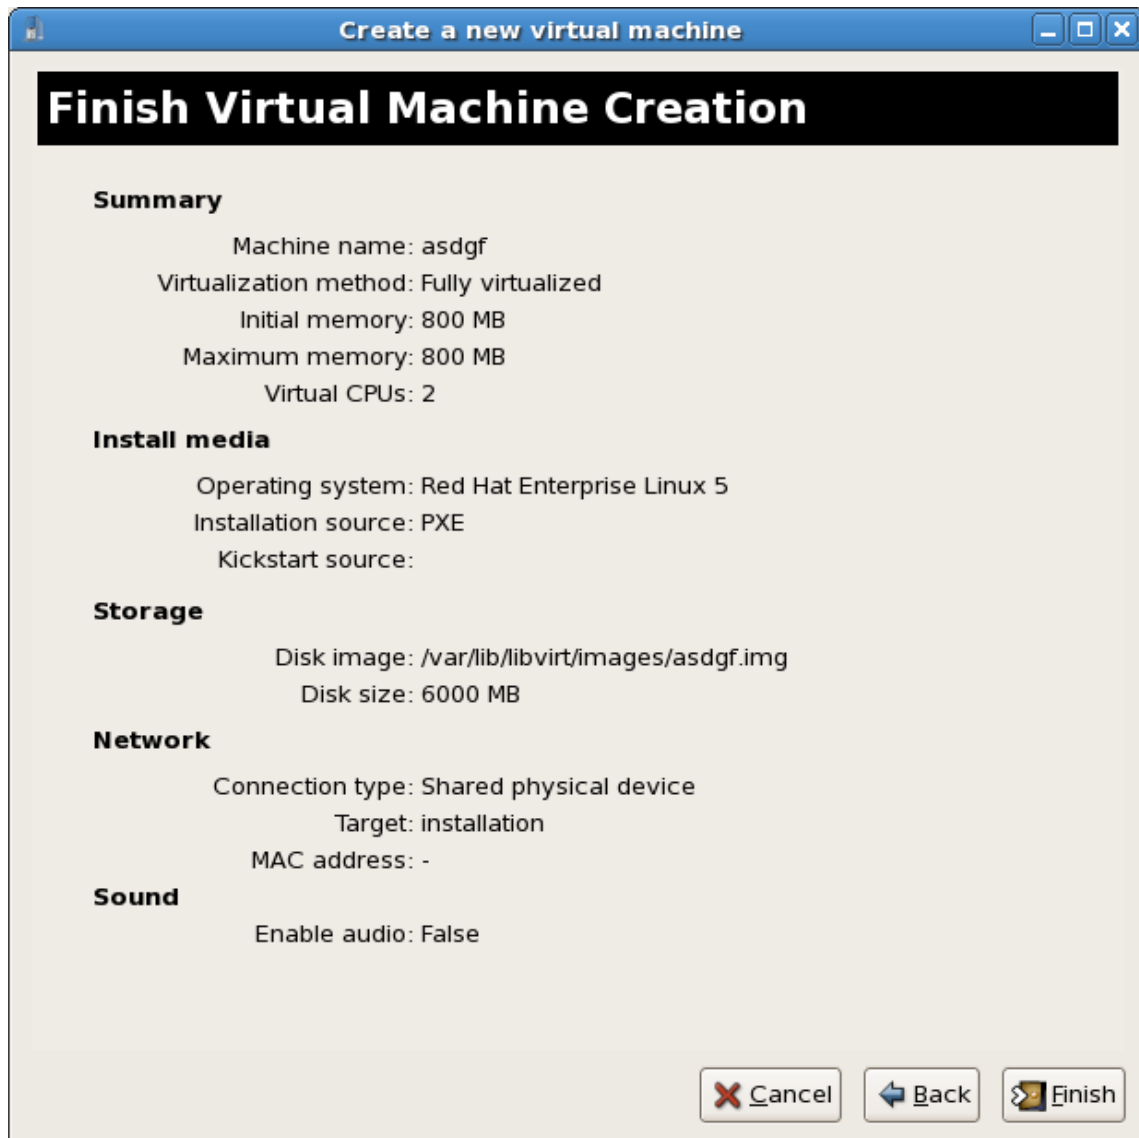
Create a new virtual machine

Finish Virtual Machine Creation

Summary

Machine name: asdgf
Virtualization method: Fully virtualized
Initial memory: 800 MB
Maximum memory: 800 MB
Virtual CPUs: 2

Install media

Operating system: Red Hat Enterprise Linux 5
Installation source: PXE
Kickstart source:

Storage

Disk image: /var/lib/libvirt/images/asdgf.img
Disk size: 6000 MB

Network

Connection type: Shared physical device
Target: installation
MAC address: -

Sound

Enable audio: False

Cancel Back Finish